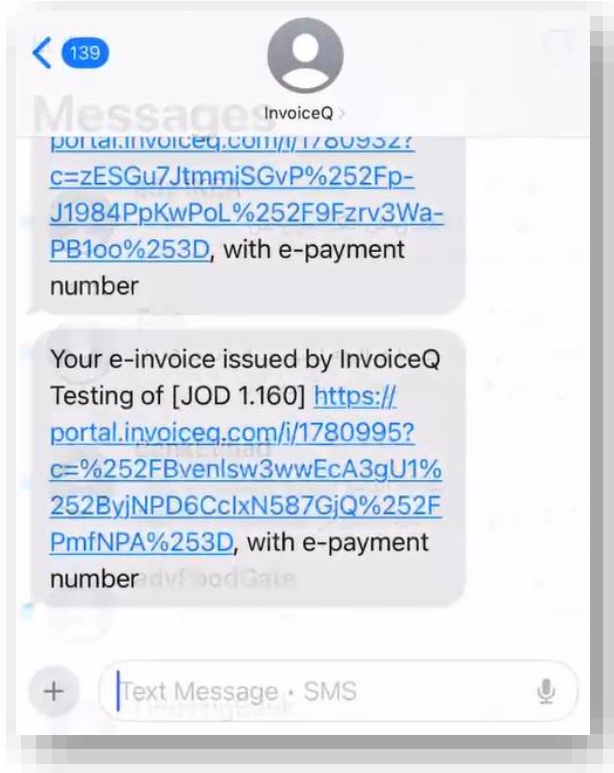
139

InvoiceQ >

portal.invoiceq.com/i/1780932?c=zESGu7JtmmiSGvP%252Fp-J1984PpKwPoL%252F9Fzrv3Wa-PB1oo%253D, with e-payment number

Your e-invoice issued by InvoiceQ Testing of [JOD 1.160] https://portal.invoiceq.com/i/1780995?c=%252FBvenlsw3wwEcA3gU1%252ByjNPD6CclxN587GjQ%252FPmfNPA%253D, with e-payment number

Text Message · SMS